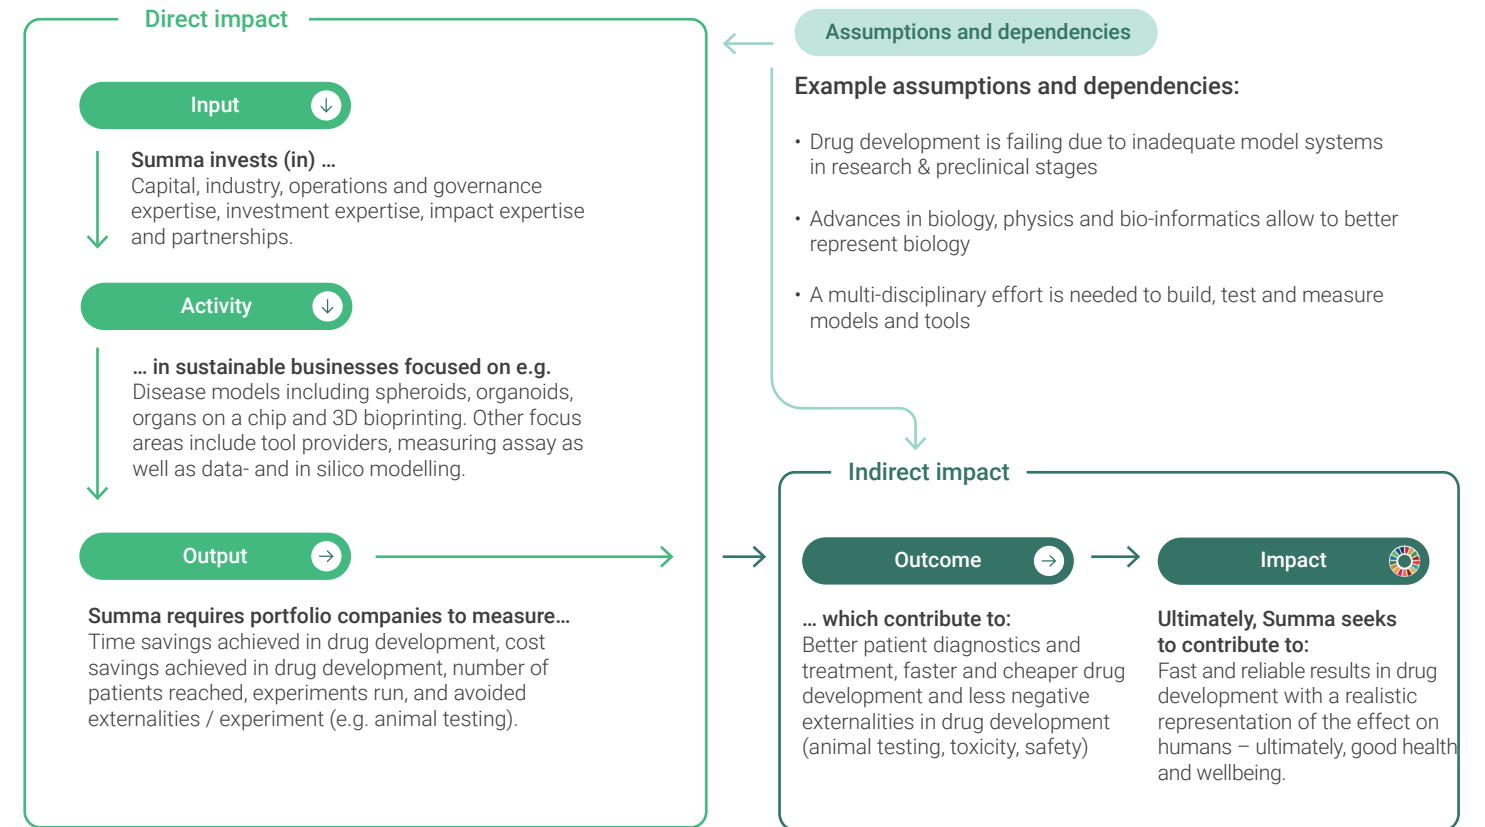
Direct impact

Input

Summa invests (in) …
Capital, industry, operations and governance expertise, investment expertise, impact expertise and partnerships.

Activity

… in sustainable businesses focused on e.g.
Disease models including spheroids, organoids, organs on a chip and 3D bioprinting. Other focus areas include tool providers, measuring assay as well as data- and in silico modelling.

Output

Summa requires portfolio companies to measure…
Time savings achieved in drug development, cost savings achieved in drug development, number of patients reached, experiments run, and avoided externalities / experiment (e.g. animal testing).

Assumptions and dependencies

Example assumptions and dependencies:

• Drug development is failing due to inadequate model systems in research & preclinical stages

• Advances in biology, physics and bio-informatics allow to better represent biology

• A multi-disciplinary effort is needed to build, test and measure models and tools

Indirect impact

Outcome

… which contribute to:
Better patient diagnostics and treatment, faster and cheaper drug development and less negative externalities in drug development (animal testing, toxicity, safety)

Impact

Ultimately, Summa seeks to contribute to:
Fast and reliable results in drug development with a realistic representation of the effect on humans – ultimately, good health and wellbeing.